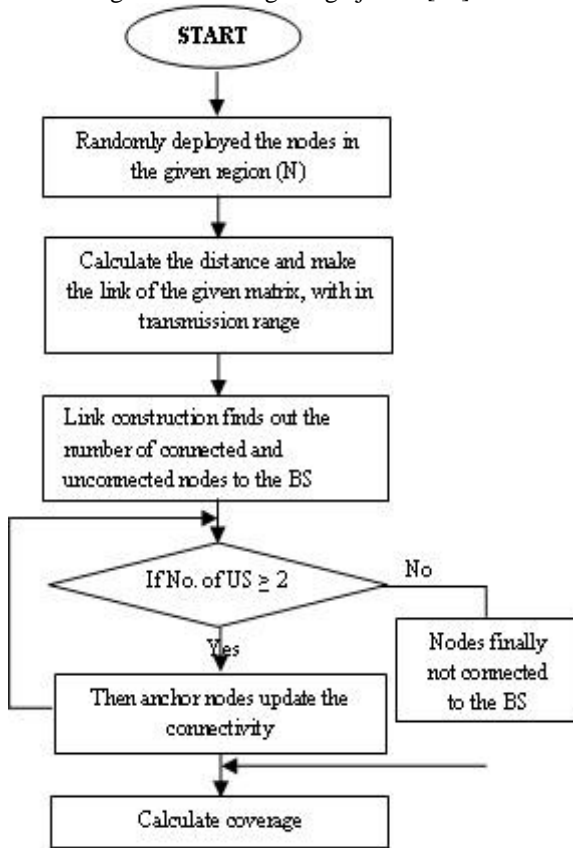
START

Randomly deployed the nodes in the given region (N)

Calculate the distance and make the link of the given matrix, with in transmission range

Link construction finds out the number of connected and unconnected nodes to the BS

If No. of US $\geq 2$

No

Nodes finally not connected to the BS

Yes

Then anchor nodes update the connectivity

Calculate coverage